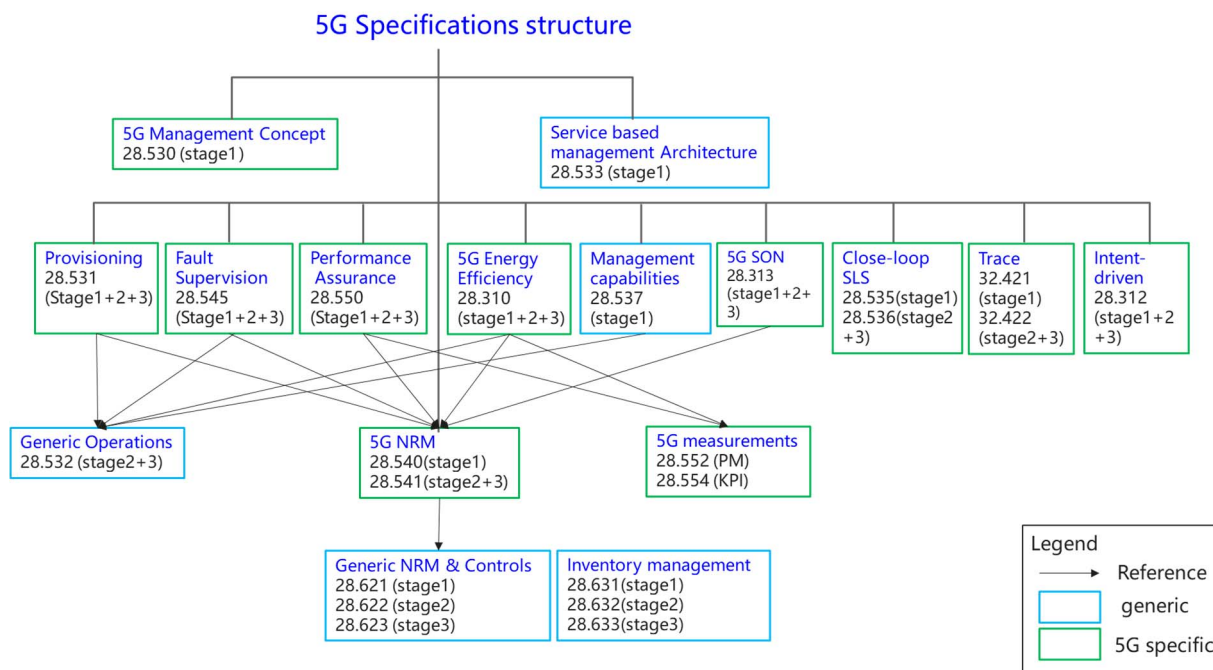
5G Specifications structure

5G Management Concept
28.530 (stage1)

Service based management Architecture
28.533 (stage1)

Provisioning
28.531
(Stage1+2+3)

Fault Supervision
28.545
(Stage1+2+3)

Performance Assurance
28.550
(Stage1+2+3)

5G Energy Efficiency
28.310
(stage1+2+3)

Management capabilities
28.537
(stage1)

5G SON
28.313
(stage1+2+3)

Close-loop SLS
28.535(stage1)
28.536(stage2+3)

Trace
32.421
(stage1)
32.422
(stage2+3)

Intent-driven
28.312
(stage1+2+3)

Generic Operations
28.532 (stage2+3)

5G NRM
28.540(stage1)
28.541(stage2+3)

5G measurements
28.552 (PM)
28.554 (KPI)

Generic NRM & Controls
28.621 (stage1)
28.622 (stage2)
28.623 (stage3)

Inventory management
28.631(stage1)
28.632(stage2)
28.633(stage3)

Legend
Reference
generic
5G specific